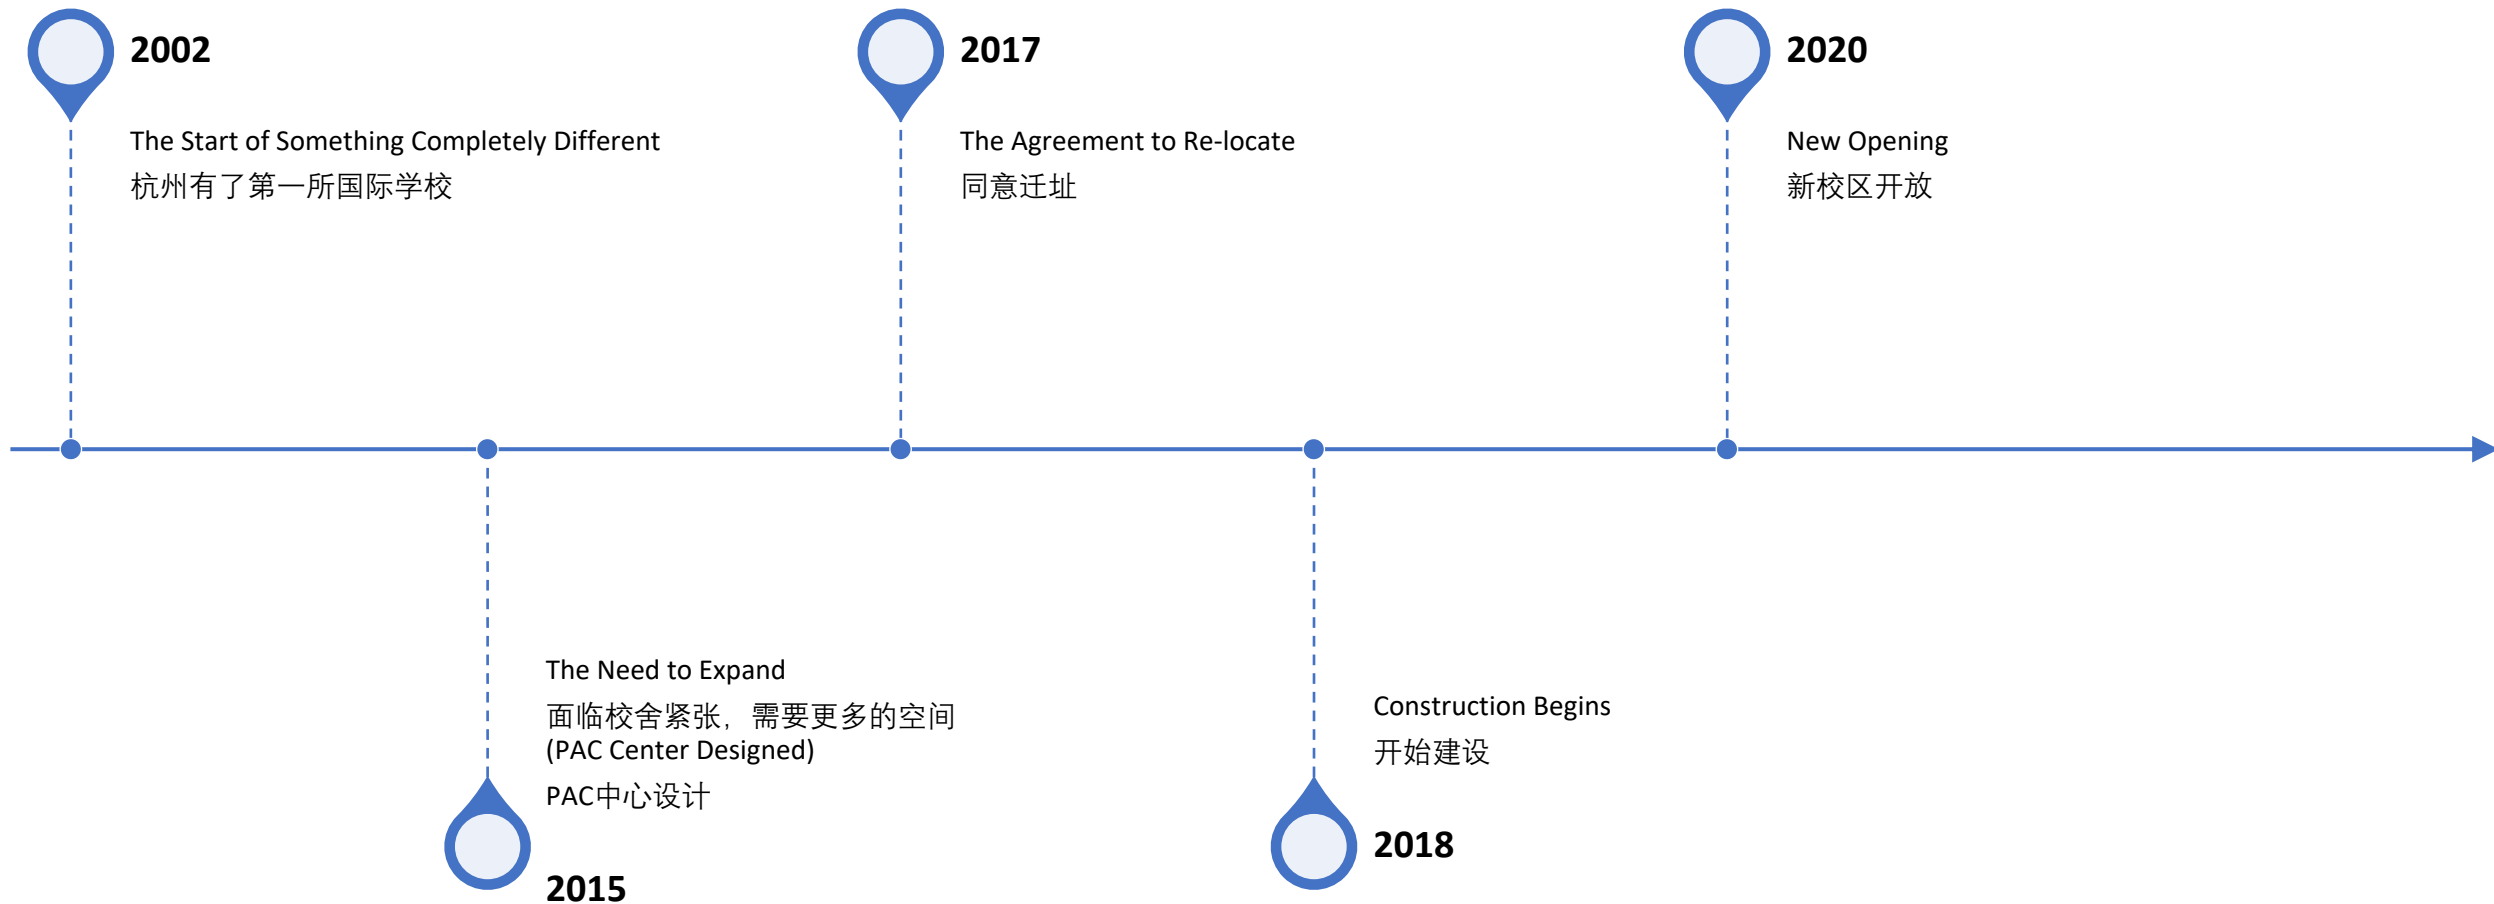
2002

The Start of Something Completely Different
杭州有了第一所国际学校

2017

The Agreement to Re-locate
同意迁址

2020

New Opening
新校区开放

The Need to Expand
面临校舍紧张，需要更多的空间
(PAC Center Designed)
PAC中心设计

2015

Construction Begins
开始建设

2018